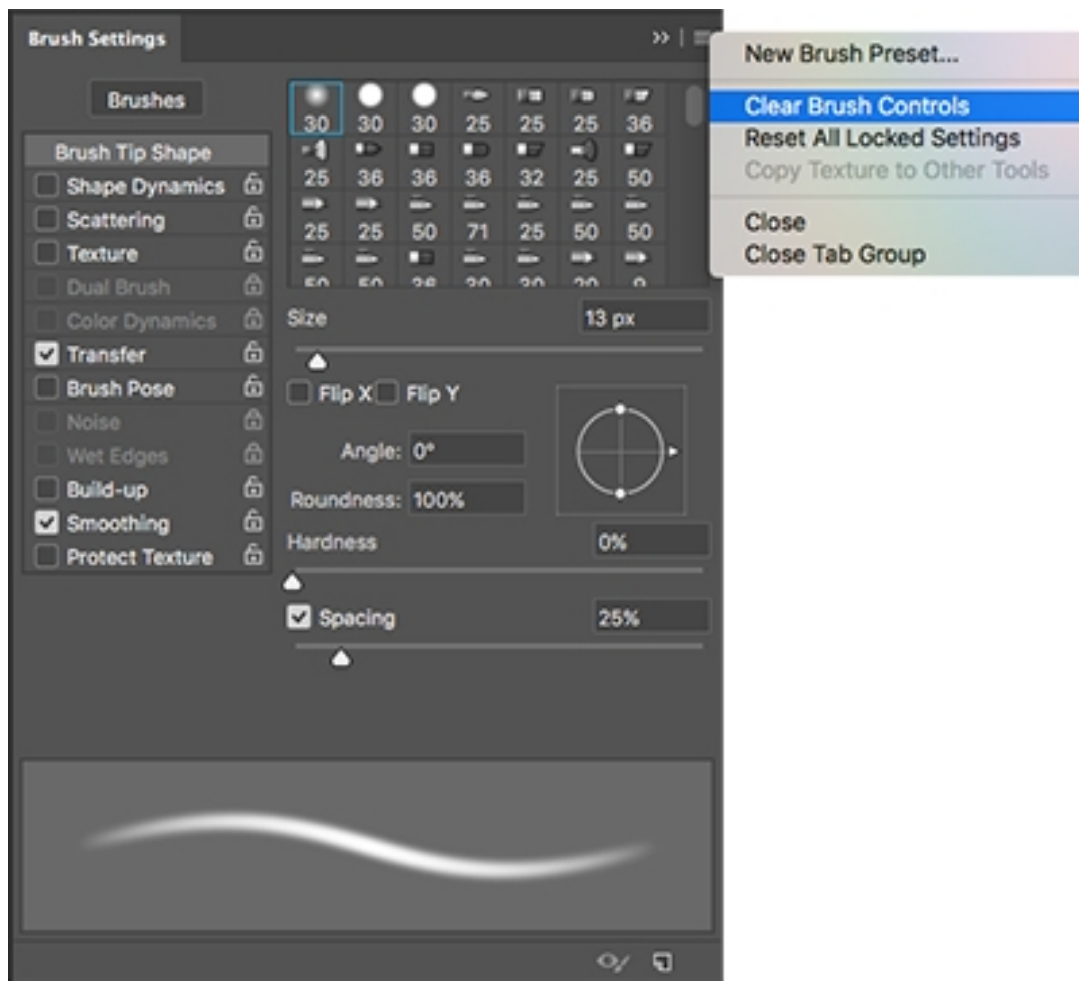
Brush Settings

Brushes

Brush Tip Shape
Shape Dynamics
Scattering
Texture
Dual Brush
Color Dynamics
Transfer
Brush Pose
Noise
Wet Edges
Build-up
Smoothing
Protect Texture

| 30 | 30 | 30 | 25 | 25 | 25 | 36 |
|---|---|---|---|---|---|---|
| 25 | 36 | 36 | 36 | 32 | 25 | 50 |
| 25 | 25 | 50 | 71 | 25 | 50 | 50 |
| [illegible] | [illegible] | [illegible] | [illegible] | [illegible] | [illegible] | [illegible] |

Size 13 px

Flip X Flip Y

Angle: 0°
Roundness: 100%

Hardness 0%

Spacing 25%

New Brush Preset...
Clear Brush Controls
Reset All Locked Settings
Copy Texture to Other Tools
Close
Close Tab Group